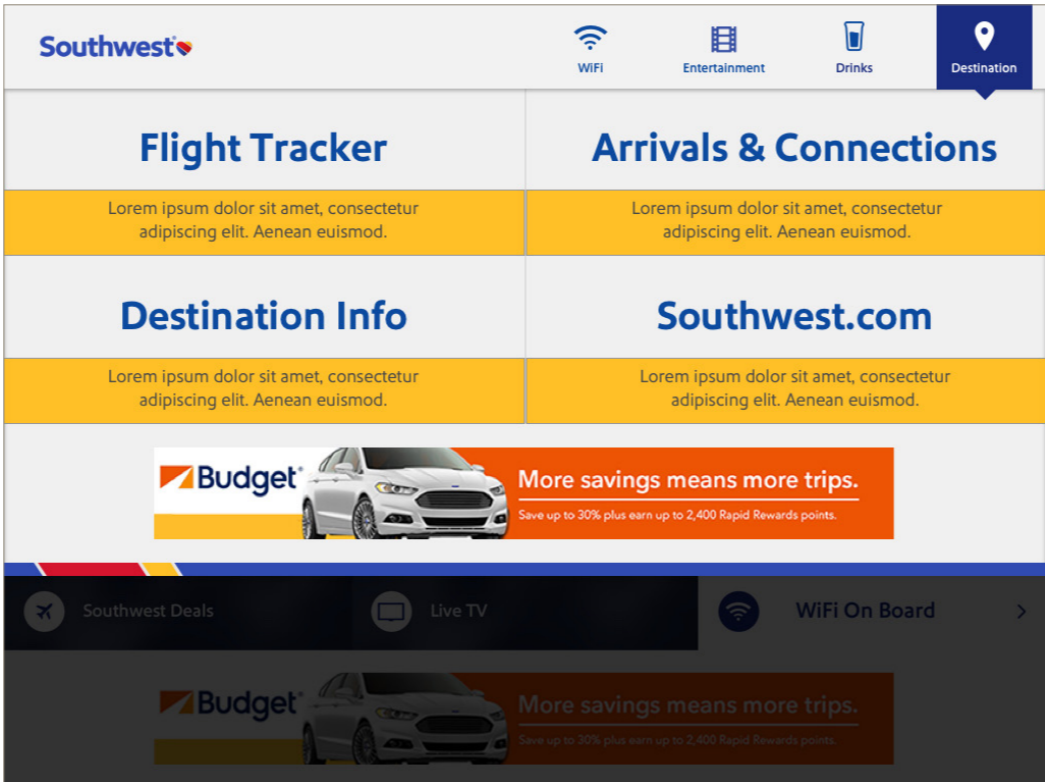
Southwest

WiFi
Entertainment
Drinks
Destination

Flight Tracker
Lorem ipsum dolor sit amet, consectetur adipiscing elit. Aenean euismod.

Arrivals & Connections
Lorem ipsum dolor sit amet, consectetur adipiscing elit. Aenean euismod.

Destination Info
Lorem ipsum dolor sit amet, consectetur adipiscing elit. Aenean euismod.

Southwest.com
Lorem ipsum dolor sit amet, consectetur adipiscing elit. Aenean euismod.

Budget
More savings means more trips.
Save up to 30% plus earn up to 2,400 Rapid Rewards points.

Southwest Deals
Live TV
WiFi On Board

Budget
More savings means more trips.
Save up to 30% plus earn up to 2,400 Rapid Rewards points.